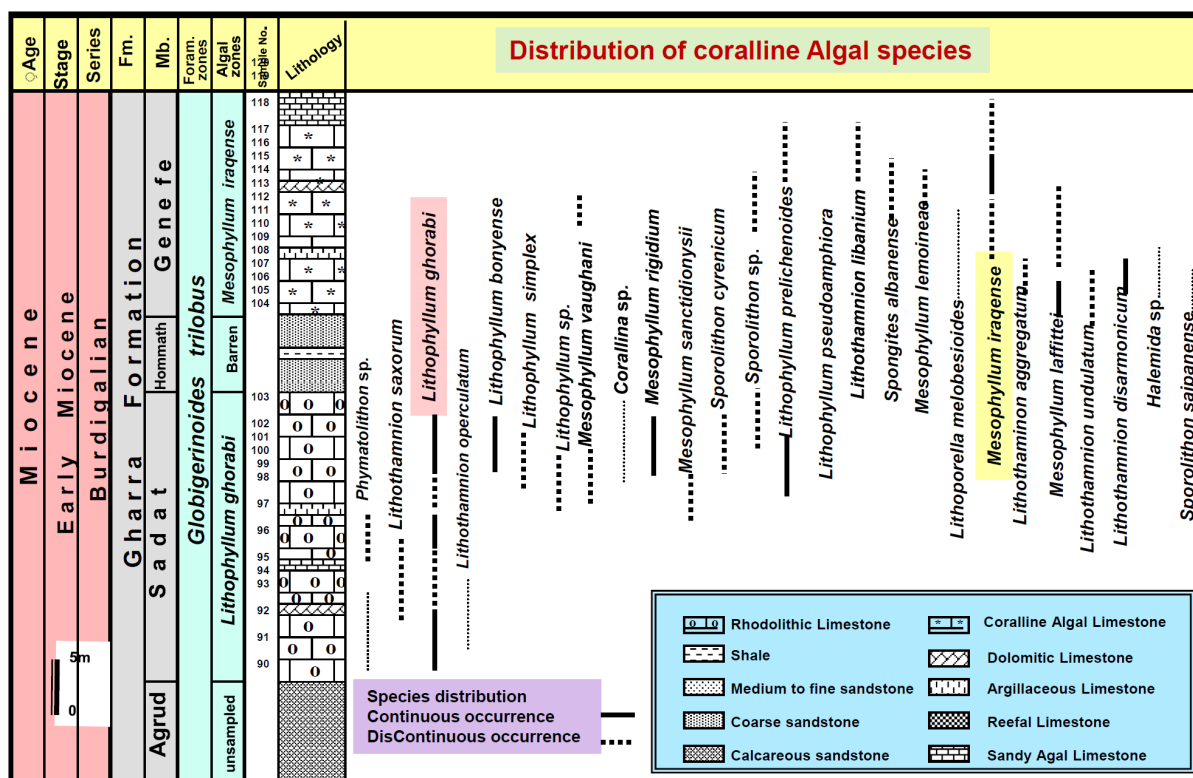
Age | Stage | Series | Fm. | Mb. | Foram. zones | Algal zones | Sample No. | Lithology

Distribution of coralline Algal species

Miocene | Early Miocene | Burdigalian | Gharra Formation | Genefe | Hommath | Sadat | Agrud | Globigerinoides trilobus | Mesophyllum iraqense | Barren | Lithophyllum ghorabi | unsampled

118 117 116 115 114 113 112 111 110 109 108 107 106 105 104 103 102 101 100 99 98 97 96 95 94 93 92 91 90

5m
0

Phymatolithon sp.
Lithothamnion saxorum
Lithophyllum ghorabi
Lithothamnion operculatum
Lithophyllum bonyense
Lithophyllum simplex
Lithophyllum sp.
Mesophyllum vaughani
Corallina sp.
Mesophyllum rigidium
Mesophyllum sanctidionysii
Sporolithon cyrenicum
Sporolithon sp.
Lithophyllum prelichenoides
Lithophyllum pseudoamphiora
Lithothamnion libanium
Spongites albanense
Mesophyllum lemoineae
Lithoporella melobesioides
Mesophyllum iraqense
Lithothaminon aggregatum
Mesophyllum laffittei
Lithothamnion undulatum
Lithothamnion disarmonicum
Halemida sp.
Sporolithon saipanense

Species distribution
Continuous occurrence
DisContinuous occurrence

Rhodolithic Limestone
Shale
Medium to fine sandstone
Coarse sandstone
Calcareous sandstone
Coralline Algal Limestone
Dolomitic Limestone
Argillaceous Limestone
Reefal Limestone
Sandy Agal Limestone